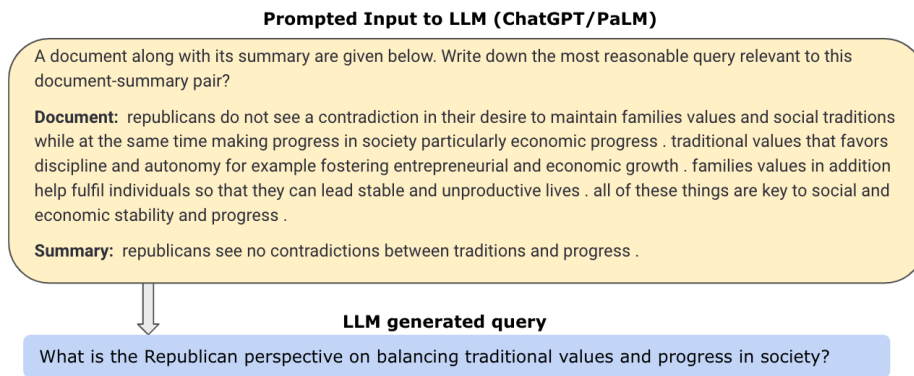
Prompted Input to LLM (ChatGPT/PaLM)

A document along with its summary are given below. Write down the most reasonable query relevant to this document-summary pair?

**Document:** republicans do not see a contradiction in their desire to maintain families values and social traditions while at the same time making progress in society particularly economic progress . traditional values that favors discipline and autonomy for example fostering entrepreneurial and economic growth . families values in addition help fulfil individuals so that they can lead stable and unproductive lives . all of these things are key to social and economic stability and progress .

**Summary:** republicans see no contradictions between traditions and progress .

LLM generated query

What is the Republican perspective on balancing traditional values and progress in society?